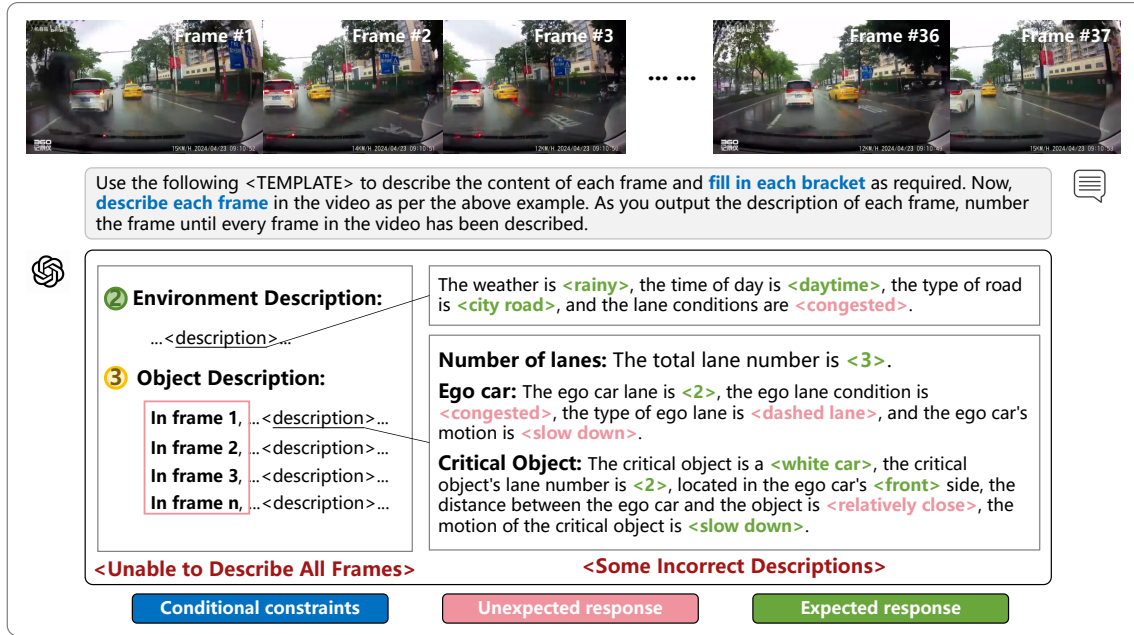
Frame #1
Frame #2
Frame #3
... ...
Frame #36
Frame #37

15KM/H 2024/04/23 09:10:52
14KM/H 2024/04/23 09:10:51
12KM/H 2024/04/23 09:10:50
15KM/H 2024/04/23 09:10:49
11KM/H 2024/04/23 09:10:53

Use the following <TEMPLATE> to describe the content of each frame and fill in each bracket as required. Now, describe each frame in the video as per the above example. As you output the description of each frame, number the frame until every frame in the video has been described.

② Environment Description:

...<description>...

③ Object Description:

In frame 1, ...<description>...
In frame 2, ...<description>...
In frame 3, ...<description>...
In frame n, ...<description>...

The weather is <rainy>, the time of day is <daytime>, the type of road is <city road>, and the lane conditions are <congested>.

Number of lanes: The total lane number is <3>.

Ego car: The ego car lane is <2>, the ego lane condition is <congested>, the type of ego lane is <dashed lane>, and the ego car's motion is <slow down>.

Critical Object: The critical object is a <white car>, the critical object's lane number is <2>, located in the ego car's <front> side, the distance between the ego car and the object is <relatively close>, the motion of the critical object is <slow down>.

<Unable to Describe All Frames>
<Some Incorrect Descriptions>

Conditional constraints
Unexpected response
Expected response